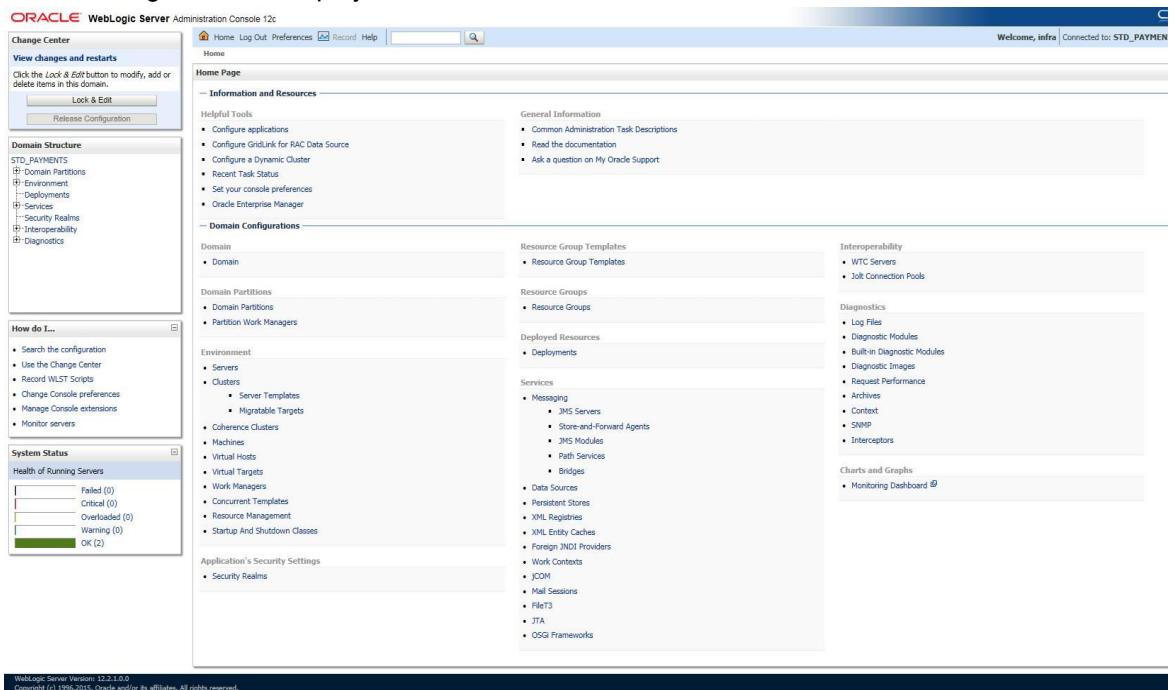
ORACLE WebLogic Server Administration Console 12c

Home Log Out Preferences Record Help

Welcome, infra Connected to: STD_PAYMEN

Home

Change Center

View changes and restarts

Click the Lock & Edit button to modify, add or delete items in this domain.

Lock & Edit

Release Configuration

Domain Structure

STD_PAYMENTS
Domain Partitions
Environment
Deployments
Services
Security Realms
Interoperability
Diagnostics

How do I...

- Search the configuration
- Use the Change Center
- Record WLST Scripts
- Change Console preferences
- Manage Console extensions
- Monitor servers

System Status

Health of Running Servers

Failed (0)
Critical (0)
Overloaded (0)
Warning (0)
OK (2)

Home Page

— Information and Resources

Helpful Tools

- Configure applications
- Configure GridLink for RAC Data Source
- Configure a Dynamic Cluster
- Recent Task Status
- Set your console preferences
- Oracle Enterprise Manager

General Information

- Common Administration Task Descriptions
- Read the documentation
- Ask a question on My Oracle Support

— Domain Configurations

Domain

- Domain

Domain Partitions

- Domain Partitions
- Partition Work Managers

Environment

- Servers
- Clusters
  - Server Templates
  - Migratable Targets
- Coherence Clusters
- Machines
- Virtual Hosts
- Virtual Targets
- Work Managers
- Concurrent Templates
- Resource Management
- Startup And Shutdown Classes

Application's Security Settings

- Security Realms

Resource Group Templates

- Resource Group Templates

Resource Groups

- Resource Groups

Deployed Resources

- Deployments

Services

- Messaging
  - JMS Servers
  - Store-and-Forward Agents
  - JMS Modules
  - Path Services
  - Bridges
- Data Sources
- Persistent Stores
- XML Registries
- XML Entity Caches
- Foreign JNDI Providers
- Work Contexts
- jCOM
- Mail Sessions
- FileT3
- JTA
- OSGi Frameworks

Interoperability

- WTC Servers
- Jolt Connection Pools

Diagnostics

- Log Files
- Diagnostic Modules
- Built-in Diagnostic Modules
- Diagnostic Images
- Request Performance
- Archives
- Context
- SNMP
- Interceptors

Charts and Graphs

- Monitoring Dashboard

WebLogic Server Version: 12.2.1.0.0
Copyright (c) 1996,2015, Oracle and/or its affiliates. All rights reserved.